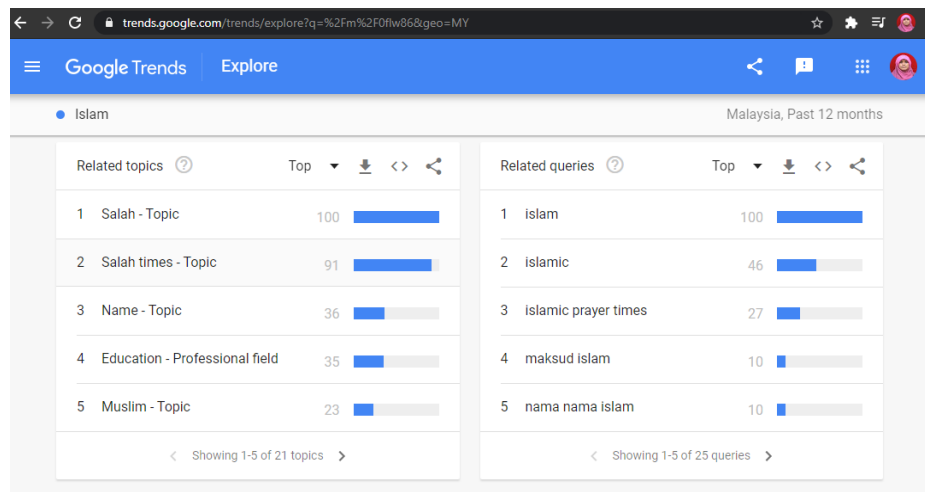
trends.google.com/trends/explore?q=%2Fm%2F0flw86&geo=MY

Google Trends Explore

Islam

Malaysia, Past 12 months

Related topics Top

| | | |
|---|---|---|
| 1 | Salah - Topic | 100 |
| 2 | Salah times - Topic | 91 |
| 3 | Name - Topic | 36 |
| 4 | Education - Professional field | 35 |
| 5 | Muslim - Topic | 23 |

Showing 1-5 of 21 topics

Related queries Top

| | | |
|---|---|---|
| 1 | islam | 100 |
| 2 | islamic | 46 |
| 3 | islamic prayer times | 27 |
| 4 | maksud islam | 10 |
| 5 | nama nama islam | 10 |

Showing 1-5 of 25 queries